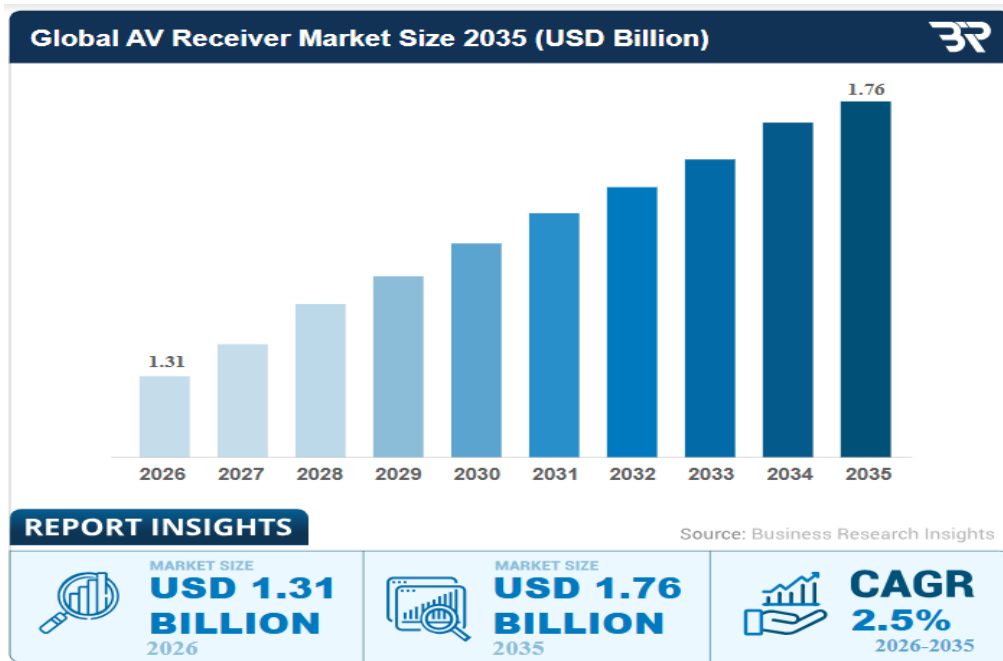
Global AV Receiver Market Size 2035 (USD Billion)

1.31
1.76

2026 2027 2028 2029 2030 2031 2032 2033 2034 2035

REPORT INSIGHTS

Source: Business Research Insights

MARKET SIZE
USD 1.31 BILLION
2026

MARKET SIZE
USD 1.76 BILLION
2035

CAGR
2.5%
2026-2035